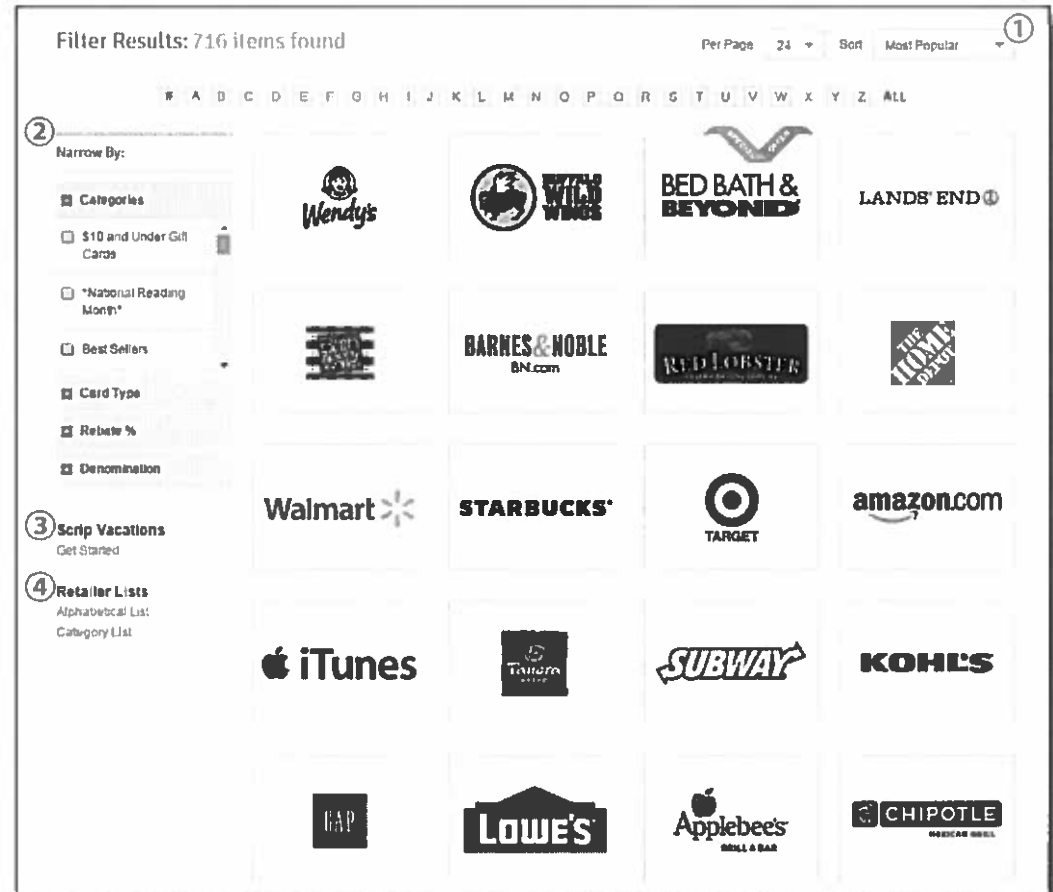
Filter Results: 716 items found

Per Page 24 Sort Most Popular

①

# A B C D E F G H I J K L M N O P Q R S T U V W X Y Z ALL

② Narrow By:

Categories

$10 and Under Gift Cards

*National Reading Month*

Best Sellers

Card Type

Rebate %

Denomination

③ Scrip Vacations
Get Started

④ Retailer Lists
Alphabetical List
Category List

Wendy's

BUFFALO WILD WINGS

BED BATH & BEYOND

LANDS' END

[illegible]

BARNES & NOBLE
BN.com

RED LOBSTER

THE HOME DEPOT

Walmart

STARBUCKS

TARGET

amazon.com

iTunes

Panera BREAD

SUBWAY

KOHL'S

GAP

LOWE'S

Applebee's
GRILL & BAR

CHIPOTLE
MEXICAN GRILL